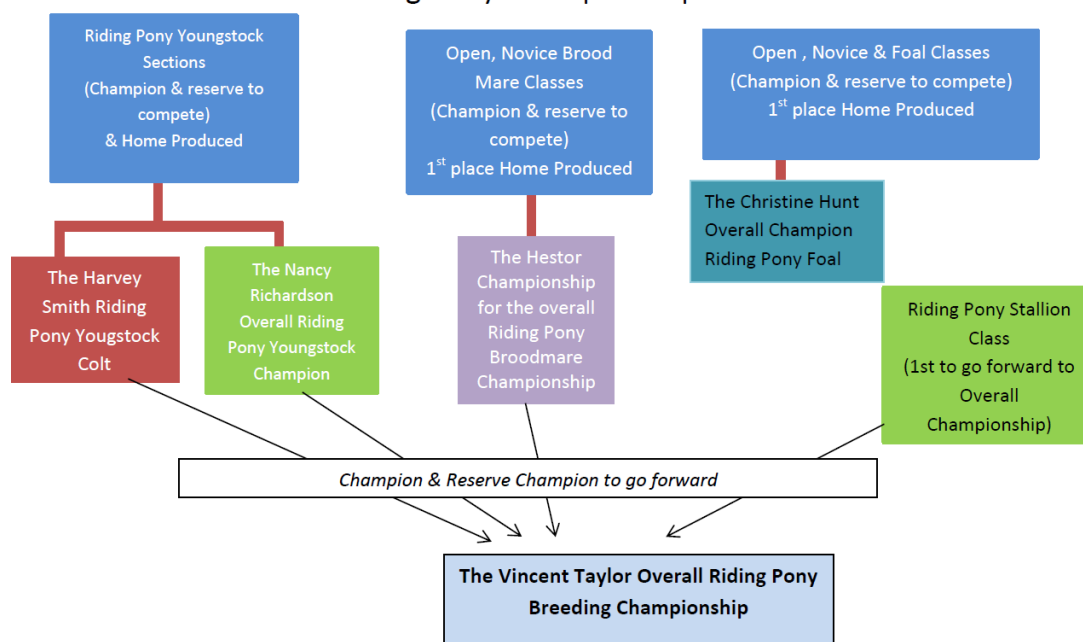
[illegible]

Riding Pony Youngstock Sections (Champion & reserve to compete) & Home Produced

Open, Novice Brood Mare Classes (Champion & reserve to compete) 1$^{st}$ place Home Produced

Open , Novice & Foal Classes (Champion & reserve to compete) 1$^{st}$ place Home Produced

The Christine Hunt Overall Champion Riding Pony Foal

The Harvey Smith Riding Pony Yougstock Colt

The Nancy Richardson Overall Riding Pony Youngstock Champion

The Hestor Championship for the overall Riding Pony Broodmare Championship

Riding Pony Stallion Class (1st to go forward to Overall Championship)

Champion & Reserve Champion to go forward

The Vincent Taylor Overall Riding Pony Breeding Championship